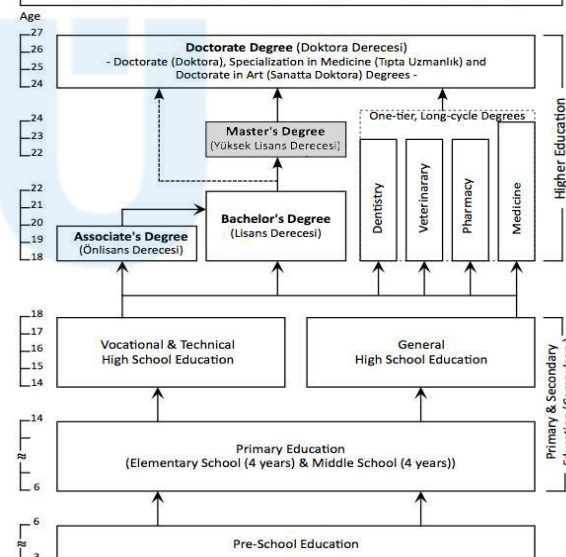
Age

27
26
25
24

**Doctorate Degree** (Doktora Derecesi)
- Doctorate (Doktora), Specialization in Medicine (Tıpta Uzmanlık) and Doctorate in Art (Sanatta Doktora) Degrees -

24
23
22

**Master's Degree**
(Yüksek Lisans Derecesi)

One-tier, Long-cycle Degrees

22
21
20
19
18

**Associate's Degree**
(Önlisans Derecesi)

**Bachelor's Degree**
(Lisans Derecesi)

Dentistry

Veterinarary

Pharmacy

Medicine

Higher Education

18
17
16
15
14

Vocational & Technical
High School Education

General
High School Education

14

6

Primary Education
(Elementary School (4 years) & Middle School (4 years))

Primary & Secondary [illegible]

6

3

Pre-School Education